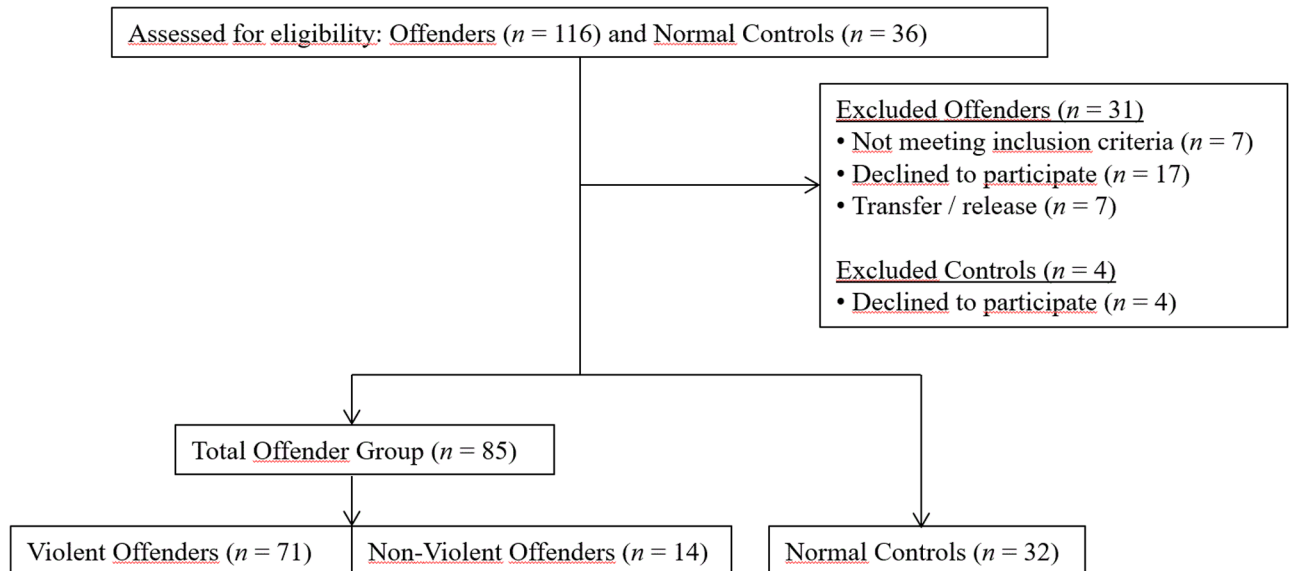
Assessed for eligibility: Offenders ($n$ = 116) and Normal Controls ($n$ = 36)

Excluded Offenders ($n$ = 31)
• Not meeting inclusion criteria ($n$ = 7)
• Declined to participate ($n$ = 17)
• Transfer / release ($n$ = 7)

Excluded Controls ($n$ = 4)
• Declined to participate ($n$ = 4)

Total Offender Group ($n$ = 85)

Violent Offenders ($n$ = 71)

Non-Violent Offenders ($n$ = 14)

Normal Controls ($n$ = 32)